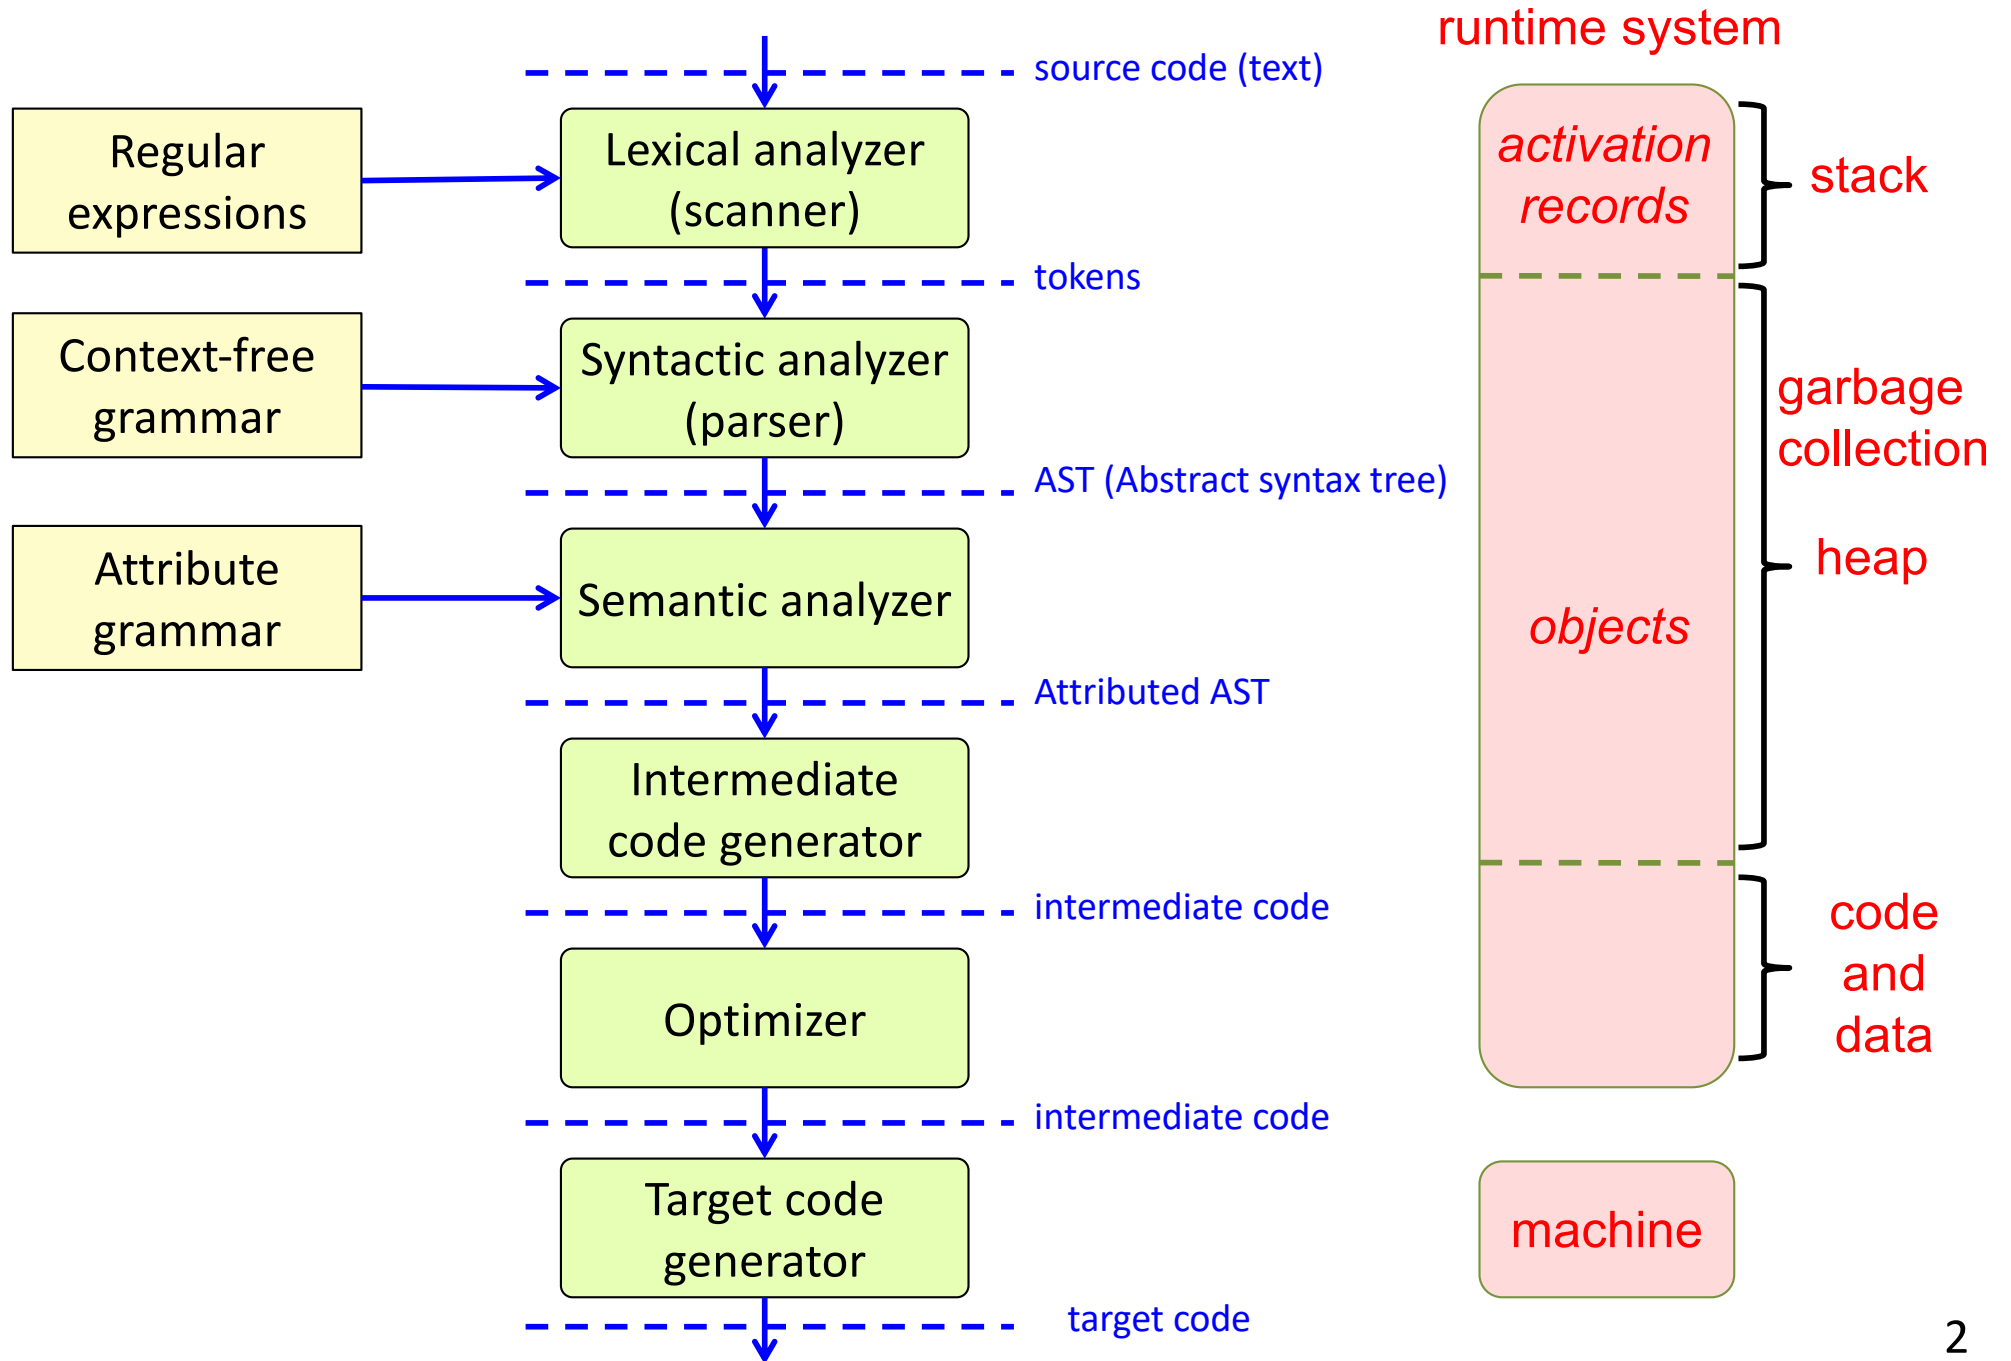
runtime system

source code (text)

Regular expressions

Lexical analyzer (scanner)

tokens

Context-free grammar

Syntactic analyzer (parser)

AST (Abstract syntax tree)

Attribute grammar

Semantic analyzer

Attributed AST

Intermediate code generator

intermediate code

Optimizer

intermediate code

Target code generator

target code

activation records

stack

garbage collection

heap

objects

code and data

machine

2